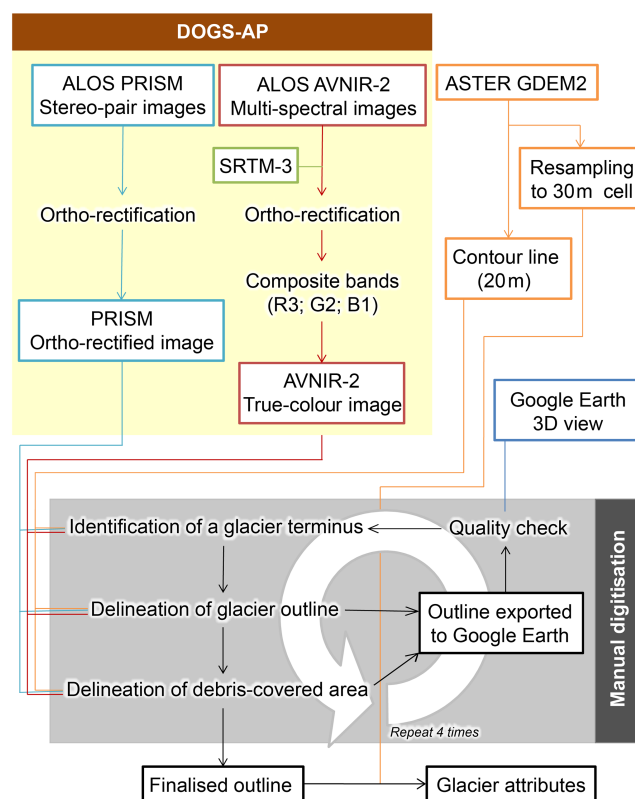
DOGS-AP

ALOS PRISM
Stereo-pair images

ALOS AVNIR-2
Multi-spectral images

ASTER GDEM2

SRTM-3

Resampling to 30 m cell

Ortho-rectification

Ortho-rectification

Contour line (20 m)

Composite bands (R3; G2; B1)

PRISM
Ortho-rectified image

AVNIR-2
True-colour image

Google Earth
3D view

Identification of a glacier terminus

Quality check

Manual digitisation

Delineation of glacier outline

Outline exported to Google Earth

Delineation of debris-covered area

Repeat 4 times

Finalised outline

Glacier attributes